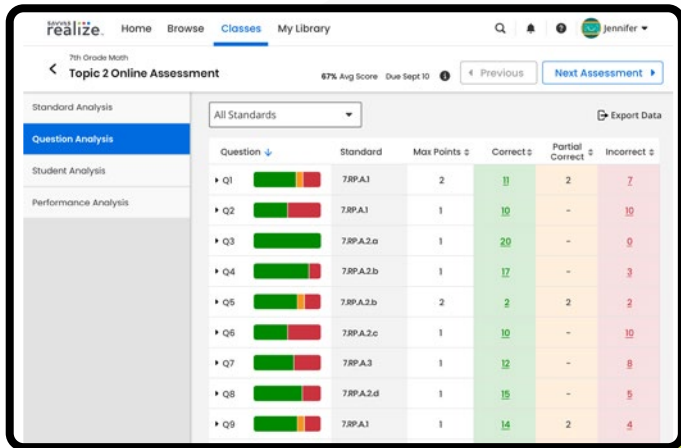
Savvas realize.

Home Browse Classes My Library

Jennifer

7th Grade Math
Topic 2 Online Assessment

67% Avg Score Due Sept 10

Previous

Next Assessment

Standard Analysis

Question Analysis

Student Analysis

Performance Analysis

All Standards

Export Data

| Question | Standard | Max Points | Correct | Partial Correct | Incorrect |
|---|---|---|---|---|---|
| Q1 | 7.RP.A.1 | 2 | 11 | 2 | 7 |
| Q2 | 7.RP.A.1 | 1 | 10 | - | 10 |
| Q3 | 7.RP.A.2.a | 1 | 20 | - | 0 |
| Q4 | 7.RP.A.2.b | 1 | 17 | - | 3 |
| Q5 | 7.RP.A.2.b | 2 | 2 | 2 | 2 |
| Q6 | 7.RP.A.2.c | 1 | 10 | - | 10 |
| Q7 | 7.RP.A.3 | 1 | 12 | - | 8 |
| Q8 | 7.RP.A.2.d | 1 | 15 | - | 5 |
| Q9 | 7.RP.A.1 | 1 | 14 | 2 | 4 |